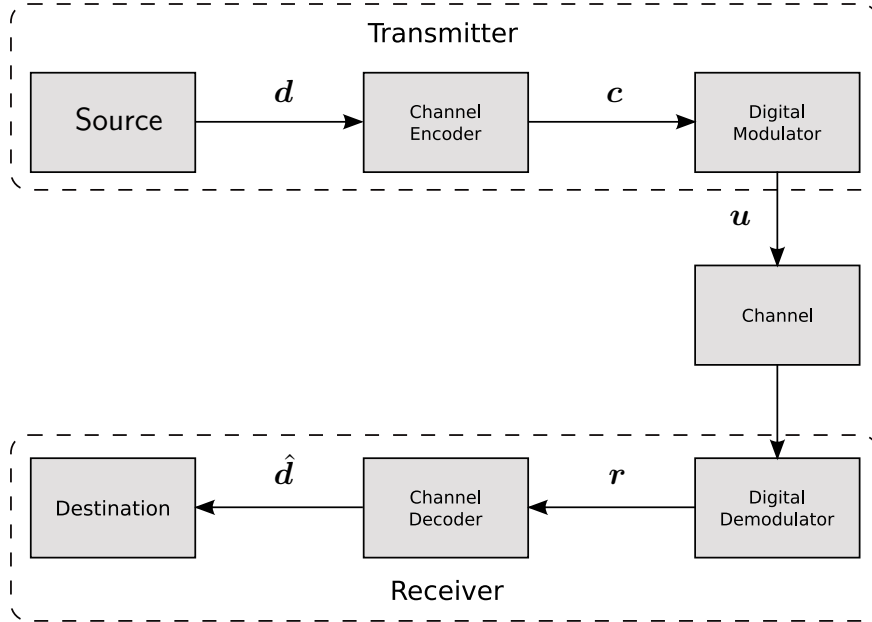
Transmitter

Source

$\boldsymbol{d}$

Channel Encoder

$\boldsymbol{c}$

Digital Modulator

$\boldsymbol{u}$

Channel

Destination

$\hat{\boldsymbol{d}}$

Channel Decoder

$\boldsymbol{r}$

Digital Demodulator

Receiver